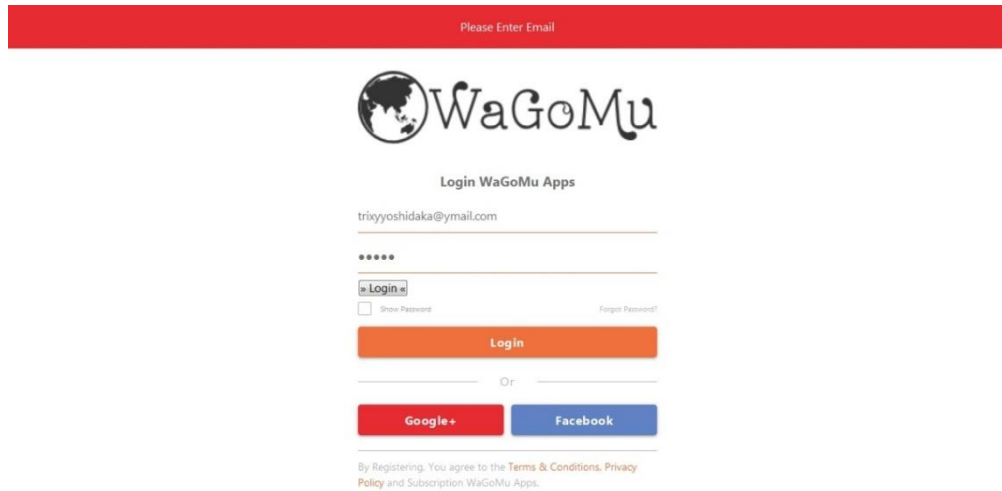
Please Enter Email

WaGoMu

Login WaGoMu Apps

trixyyoshidaka@ymail.com

•••••

» Login «

Show Password

Forgot Password?

Login

Or

Google+

Facebook

By Registering, You agree to the Terms & Conditions, Privacy Policy and Subscription WaGoMu Apps.